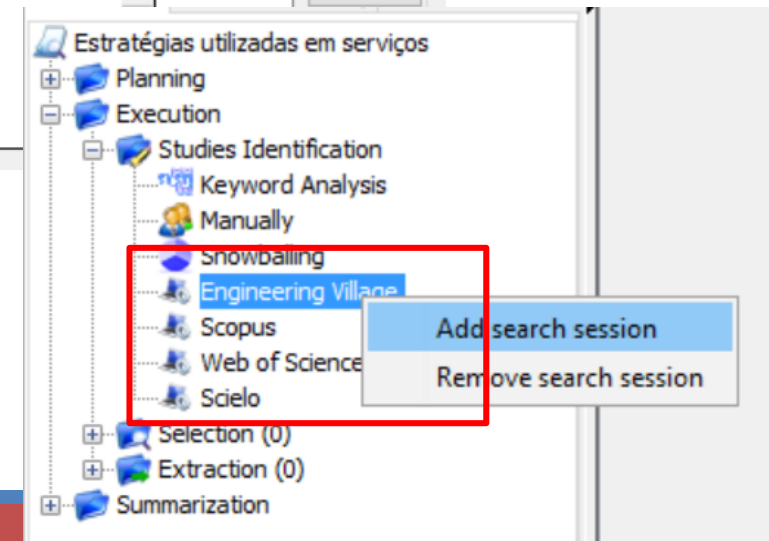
Estratégias utilizadas em serviços
Planning
Execution
Studies Identification
Keyword Analysis
Manually
Snowballing
Engineering Village
Scopus
Web of Science
Scielo
Selection (0)
Extraction (0)
Summarization

Add search session
Remove search session